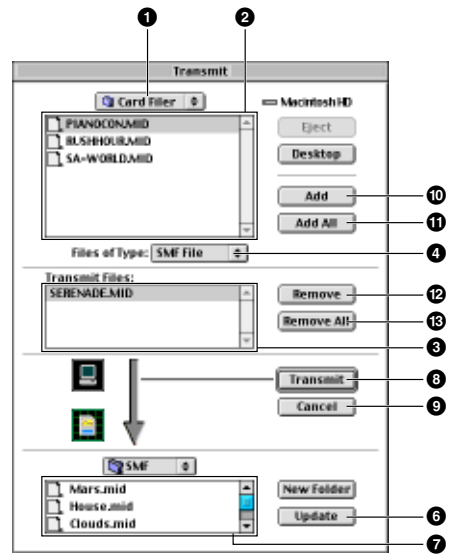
1
2
Transmit
Card Filer
Macintosh HD
PIANOCON.MID
RUSHHOUR.MID
SA-WORLD.MID
Eject
Desktop
Add
10
Add All
11
Files of Type: SMF File
4
Transmit Files:
SERENADE.MID
Remove
12
Remove All
13
3
Transmit
8
Cancel
9
SMF
Mars.mid
House.mid
Clouds.mid
New Folder
Update
6
7